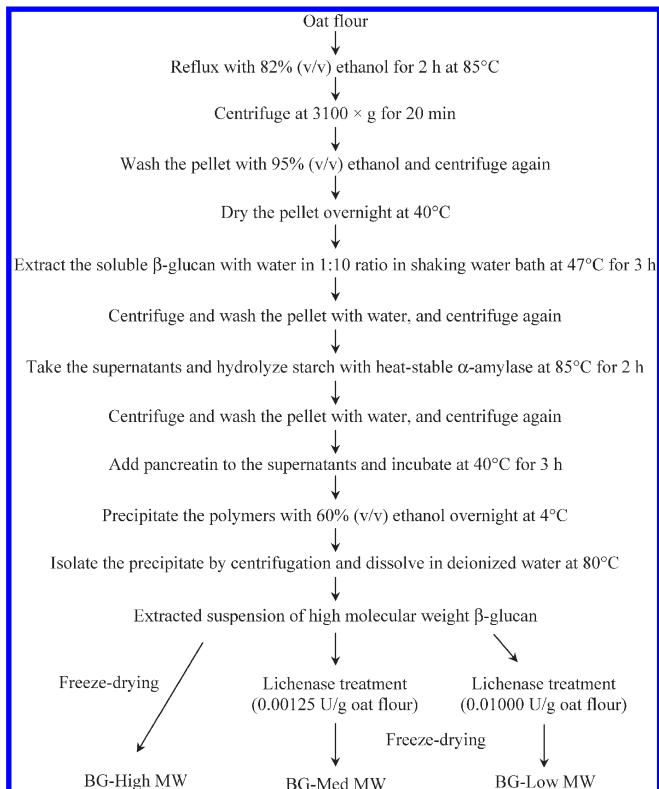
Oat flour

Reflux with 82% (v/v) ethanol for 2 h at 85°C

Centrifuge at 3100 × g for 20 min

Wash the pellet with 95% (v/v) ethanol and centrifuge again

Dry the pellet overnight at 40°C

Extract the soluble β-glucan with water in 1:10 ratio in shaking water bath at 47°C for 3 h

Centrifuge and wash the pellet with water, and centrifuge again

Take the supernatants and hydrolyze starch with heat-stable α-amylase at 85°C for 2 h

Centrifuge and wash the pellet with water, and centrifuge again

Add pancreatin to the supernatants and incubate at 40°C for 3 h

Precipitate the polymers with 60% (v/v) ethanol overnight at 4°C

Isolate the precipitate by centrifugation and dissolve in deionized water at 80°C

Extracted suspension of high molecular weight β-glucan

Freeze-drying

Lichenase treatment (0.00125 U/g oat flour)

Lichenase treatment (0.01000 U/g oat flour)

Freeze-drying

BG-High MW

BG-Med MW

BG-Low MW